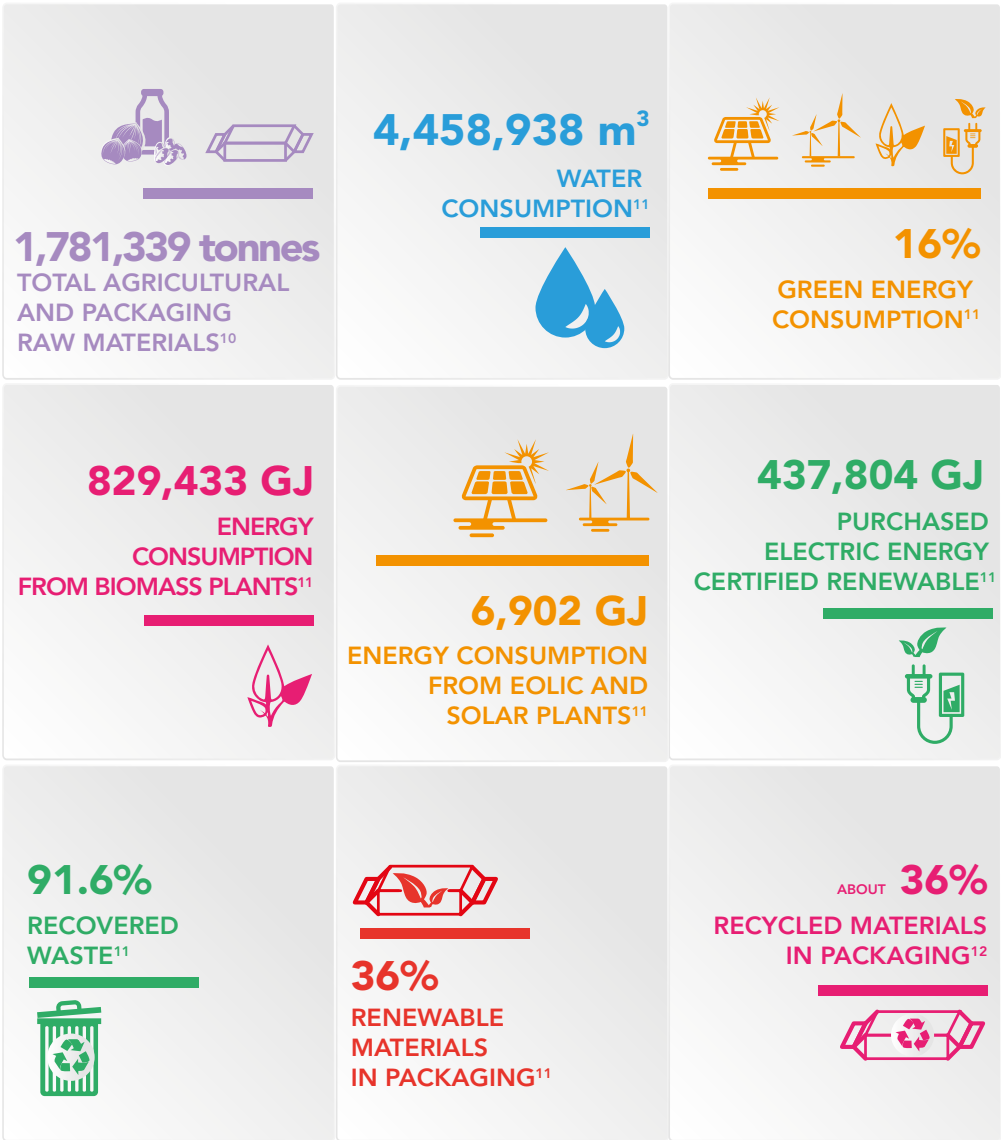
1,781,339 tonnes
TOTAL AGRICULTURAL AND PACKAGING RAW MATERIALS$^{10}$

4,458,938 m$^3$
WATER CONSUMPTION$^{11}$

16%
GREEN ENERGY CONSUMPTION$^{11}$

829,433 GJ
ENERGY CONSUMPTION FROM BIOMASS PLANTS$^{11}$

6,902 GJ
ENERGY CONSUMPTION FROM EOLIC AND SOLAR PLANTS$^{11}$

437,804 GJ
PURCHASED ELECTRIC ENERGY CERTIFIED RENEWABLE$^{11}$

91.6%
RECOVERED WASTE$^{11}$

36%
RENEWABLE MATERIALS IN PACKAGING$^{11}$

ABOUT 36%
RECYCLED MATERIALS IN PACKAGING$^{12}$